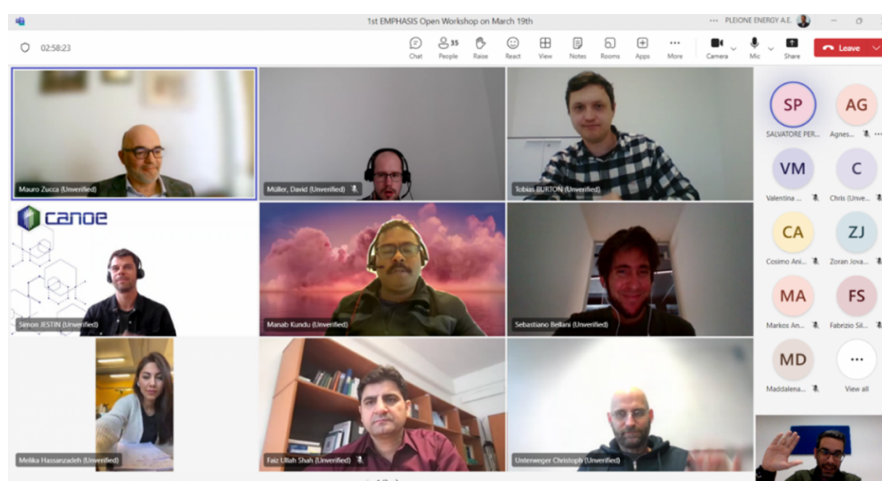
1st EMPHASIS Open Workshop on March 19th

PLEIONE ENERGY A.E.

02:58:23

Chat People 35 Raise React View Notes Rooms Apps More Camera Mic Share Leave

Mauro Zucca (Unverified)

Müller, David (Unverified)

Tobias BURTON (Unverified)

canoe

Simon JESTIN (Unverified)

Manab Kundu (Unverified)

Sebastiano Bellani (Unverified)

Melika Hassanzadeh (Unverified)

Faiz Ullah Shah (Unverified)

Unterweger Christoph (Unverified)

SP SALVATORE PER...

AG Agnes...

VM Valentina ...

C Chris (Unve...

CA Cosimo Ani...

ZJ Zoran Jova...

MA Markos An...

FS Fabrizio Sil...

MD Maddalena...

View all